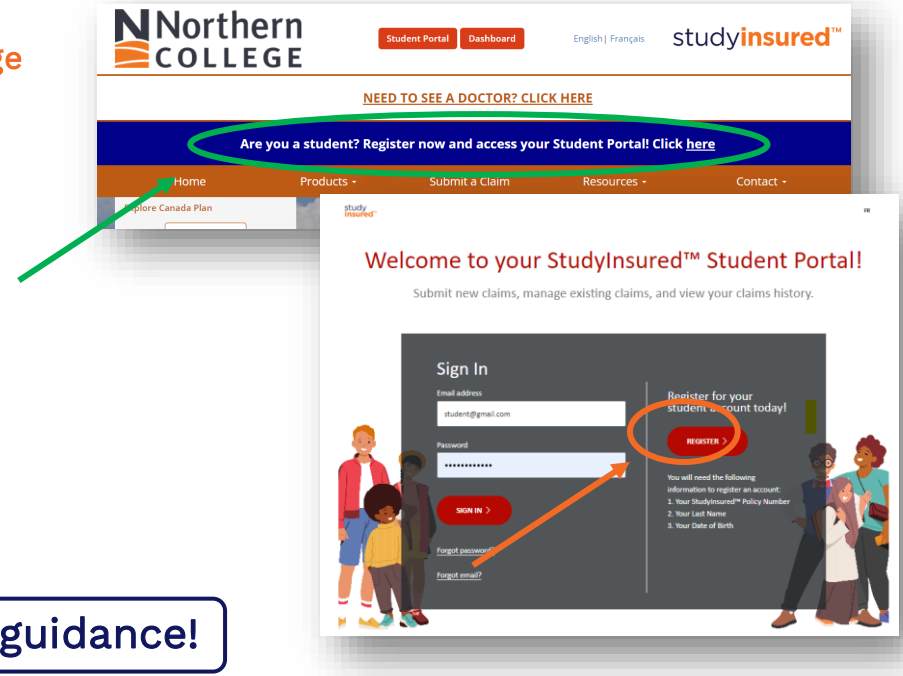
ge

Northern COLLEGE

Student Portal Dashboard

English | Français

studyinsured™

NEED TO SEE A DOCTOR? CLICK HERE

Are you a student? Register now and access your Student Portal! Click here

Home Products Submit a Claim Resources Contact

Explore Canada Plan

study insured

FR

Welcome to your StudyInsured™ Student Portal!

Submit new claims, manage existing claims, and view your claims history.

Sign In

Email address

student@gmail.com

Password

••••••••••••

SIGN IN

Forgot password?

Forgot email?

Register for your student account today!

REGISTER

You will need the following information to register an account:
1. Your StudyInsured™ Policy Number
2. Your Last Name
3. Your Date of Birth

guidance!